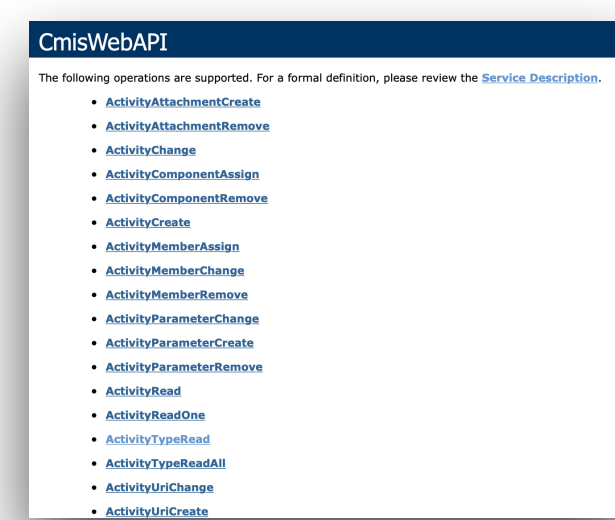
CmisWebAPI

The following operations are supported. For a formal definition, please review the Service Description.

- ActivityAttachmentCreate
- ActivityAttachmentRemove
- ActivityChange
- ActivityComponentAssign
- ActivityComponentRemove
- ActivityCreate
- ActivityMemberAssign
- ActivityMemberChange
- ActivityMemberRemove
- ActivityParameterChange
- ActivityParameterCreate
- ActivityParameterRemove
- ActivityRead
- ActivityReadOne
- ActivityTypeRead
- ActivityTypeReadAll
- ActivityUriChange
- ActivityUriCreate